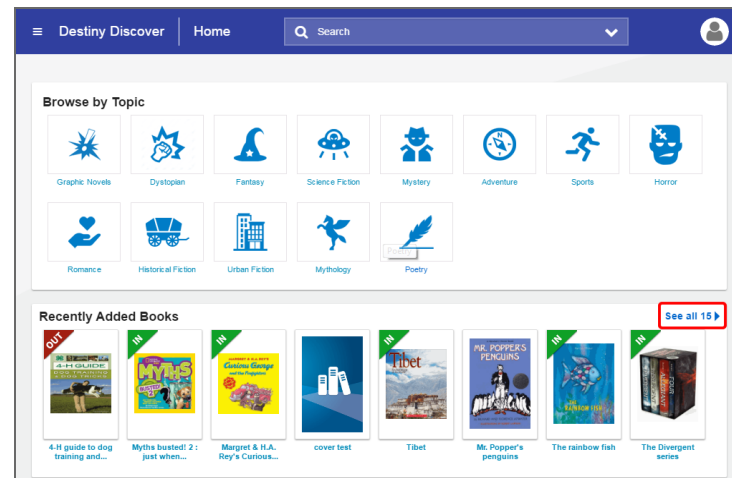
Destiny Discover | Home

Search

Browse by Topic

Graphic Novels
Dystopian
Fantasy
Science Fiction
Mystery
Adventure
Sports
Horror
Romance
Historical Fiction
Urban Fiction
Mythology
Poetry

Recently Added Books

See all 15

OUT
4-H GUIDE
4-H guide to dog training and...

IN
MYTHS BUSTED! 2
Myths busted! 2 : just when...

IN
Curious George
Margret & H.A. Rey's Curious...

cover test

IN
Tibet
Tibet

MR. POPPER'S PENGUINS
Mr. Popper's penguins

IN
THE RAINBOW FISH
The rainbow fish

IN
The Divergent series